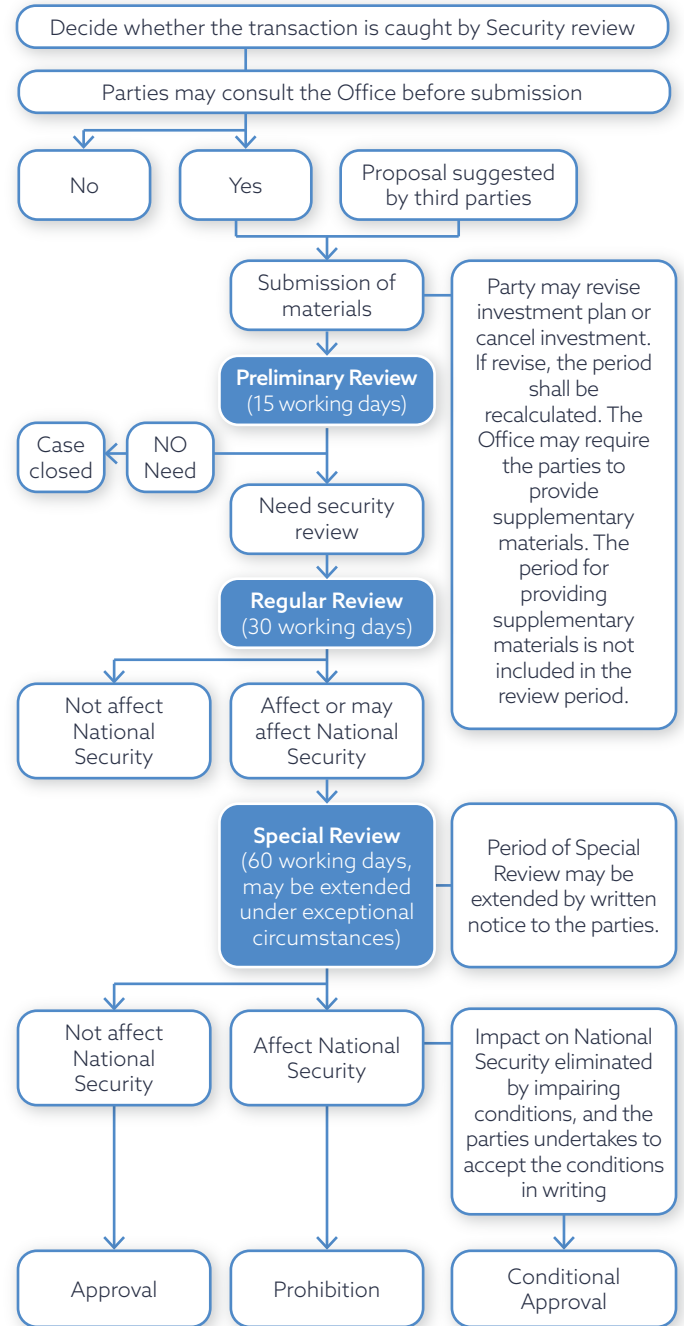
Decide whether the transaction is caught by Security review

Parties may consult the Office before submission

No

Yes

Proposal suggested by third parties

Submission of materials

Party may revise investment plan or cancel investment. If revise, the period shall be recalculated. The Office may require the parties to provide supplementary materials. The period for providing supplementary materials is not included in the review period.

Preliminary Review (15 working days)

Case closed

NO Need

Need security review

Regular Review (30 working days)

Not affect National Security

Affect or may affect National Security

Special Review (60 working days, may be extended under exceptional circumstances)

Period of Special Review may be extended by written notice to the parties.

Not affect National Security

Affect National Security

Impact on National Security eliminated by impairing conditions, and the parties undertakes to accept the conditions in writing

Approval

Prohibition

Conditional Approval